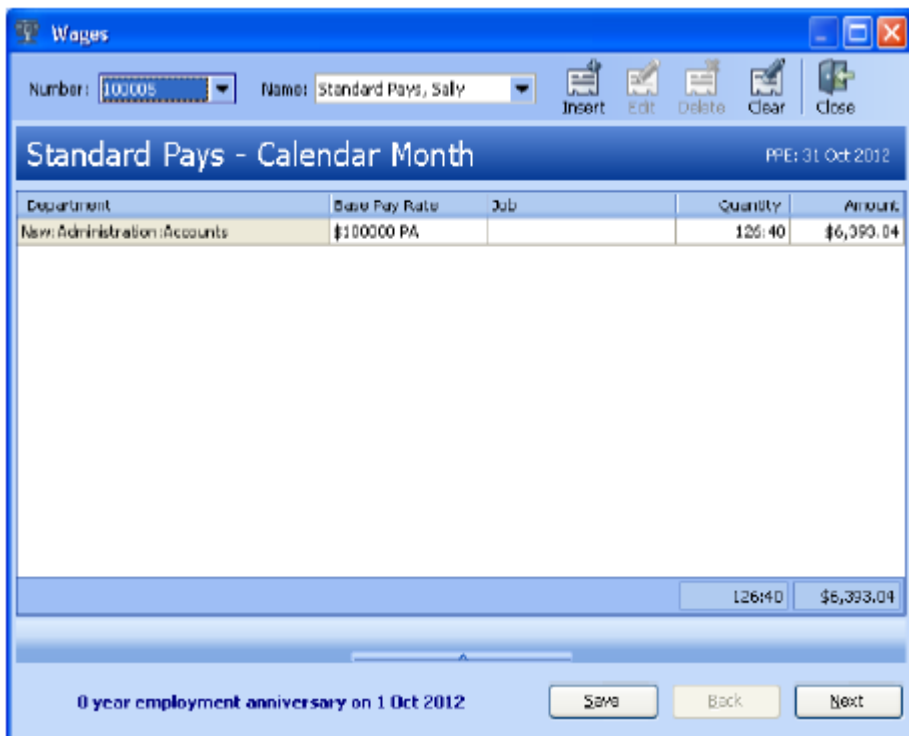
Wages

Number: 100005 Name: Standard Pays, Sally

Insert Edit Delete Clear Close

Standard Pays - Calendar Month

PPE: 31 Oct 2012

| Department | Base Pay Rate | Job | Quantity | Amount |
|---|---|---|---|---|
| New:Administration:Accounts | $100000 PA | | 126:40 | $6,393.04 |

126:40 $6,393.04

0 year employment anniversary on 1 Oct 2012

Save Back Next